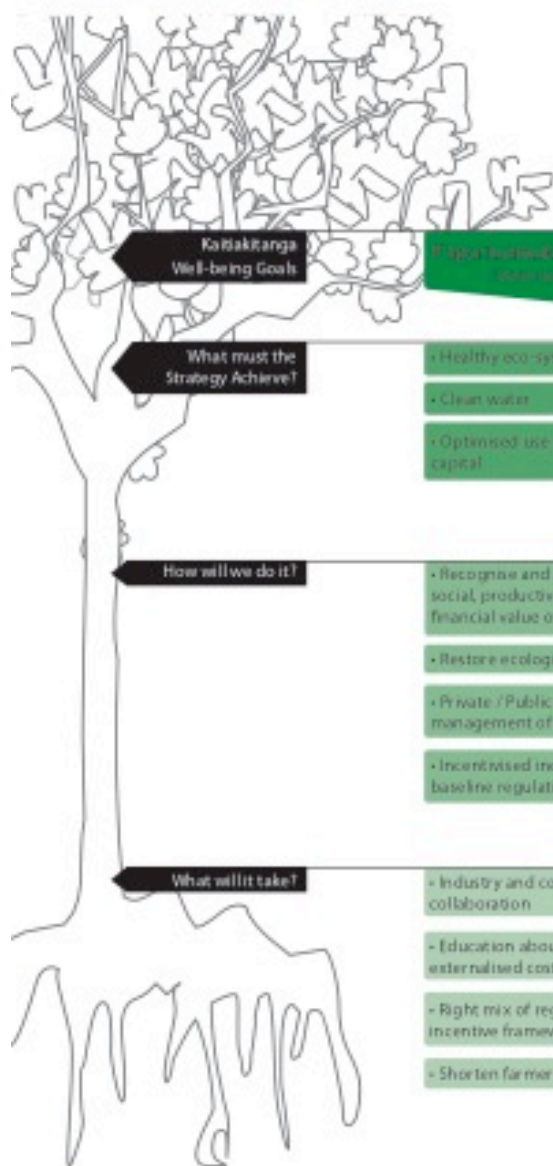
Kaitiakitanga Well-being Goals

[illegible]

What must the Strategy Achieve?

• Healthy eco-sy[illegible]

• Clean water

• Optimised use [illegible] capital

How will we do it?

• Recognise and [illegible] social, productiv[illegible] financial value o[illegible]

• Restore ecolog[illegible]

• Private / Public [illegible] management of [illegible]

• Incentivised in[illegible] baseline regulati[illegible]

What will it take?

• Industry and co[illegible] collaboration

• Education abou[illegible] externalised co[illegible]

• Right mix of reg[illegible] incentive framew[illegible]

• Shorten farmer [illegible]